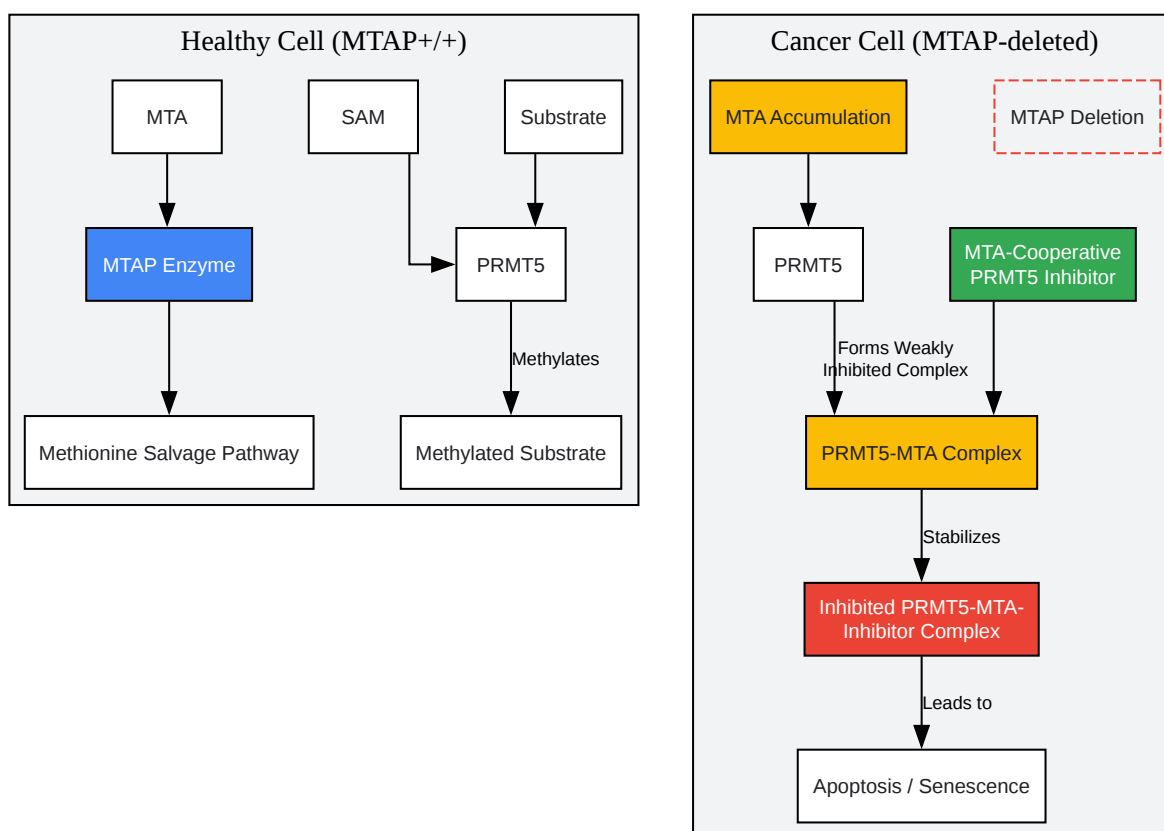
Healthy Cell (MTAP+/+)

MTA

SAM

Substrate

MTAP Enzyme

PRMT5

Methylates

Methionine Salvage Pathway

Methylated Substrate

Cancer Cell (MTAP-deleted)

MTA Accumulation

MTAP Deletion

PRMT5

MTA-Cooperative PRMT5 Inhibitor

Forms Weakly Inhibited Complex

PRMT5-MTA Complex

Stabilizes

Inhibited PRMT5-MTA-Inhibitor Complex

Leads to

Apoptosis / Senescence